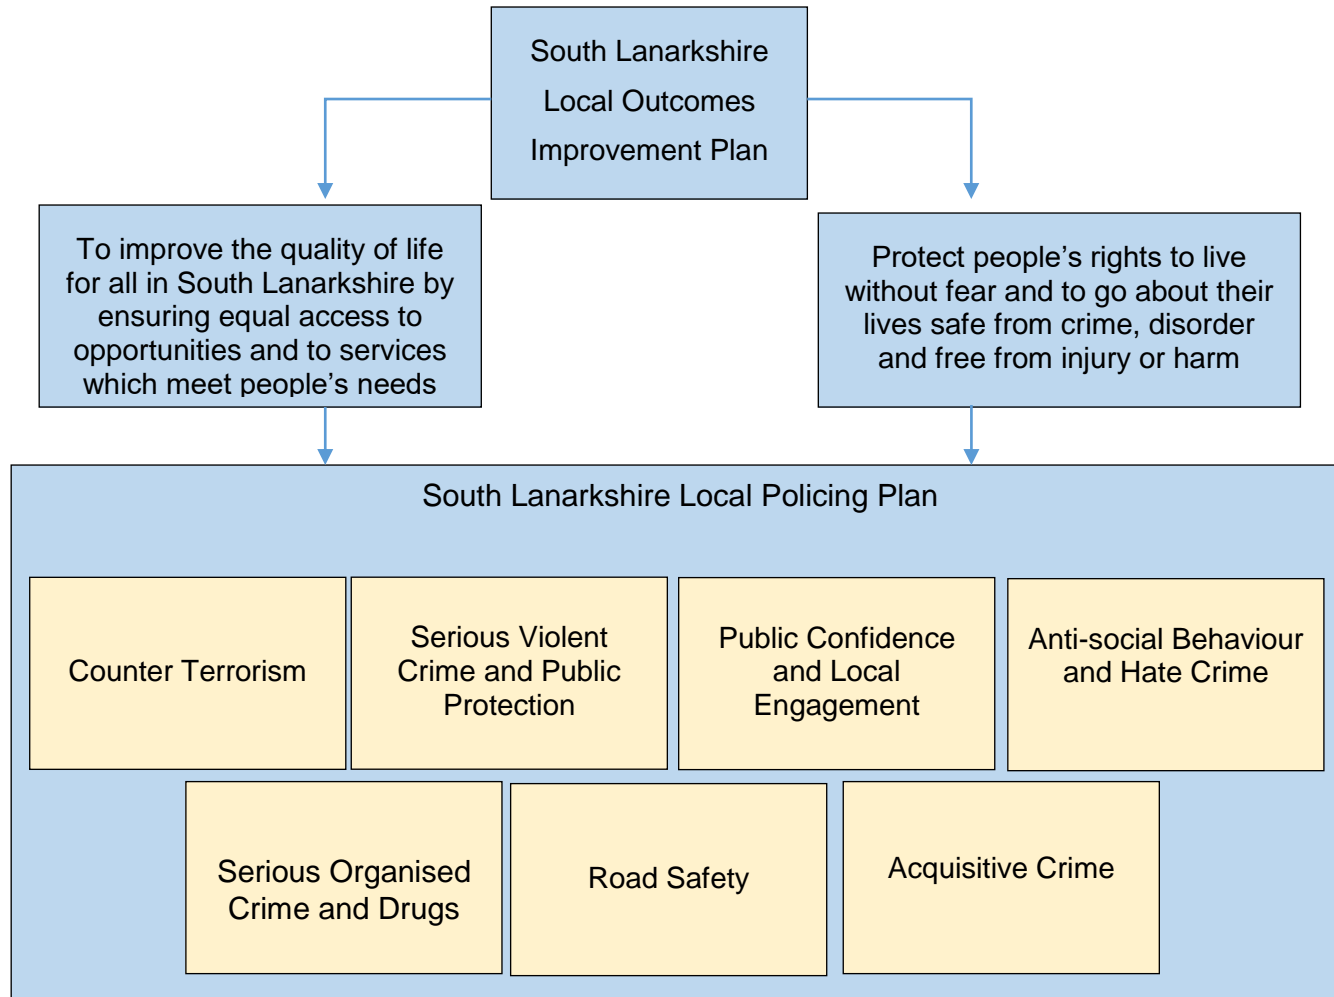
South Lanarkshire
Local Outcomes
Improvement Plan

To improve the quality of life for all in South Lanarkshire by ensuring equal access to opportunities and to services which meet people's needs

Protect people's rights to live without fear and to go about their lives safe from crime, disorder and free from injury or harm

South Lanarkshire Local Policing Plan

Counter Terrorism

Serious Violent Crime and Public Protection

Public Confidence and Local Engagement

Anti-social Behaviour and Hate Crime

Serious Organised Crime and Drugs

Road Safety

Acquisitive Crime